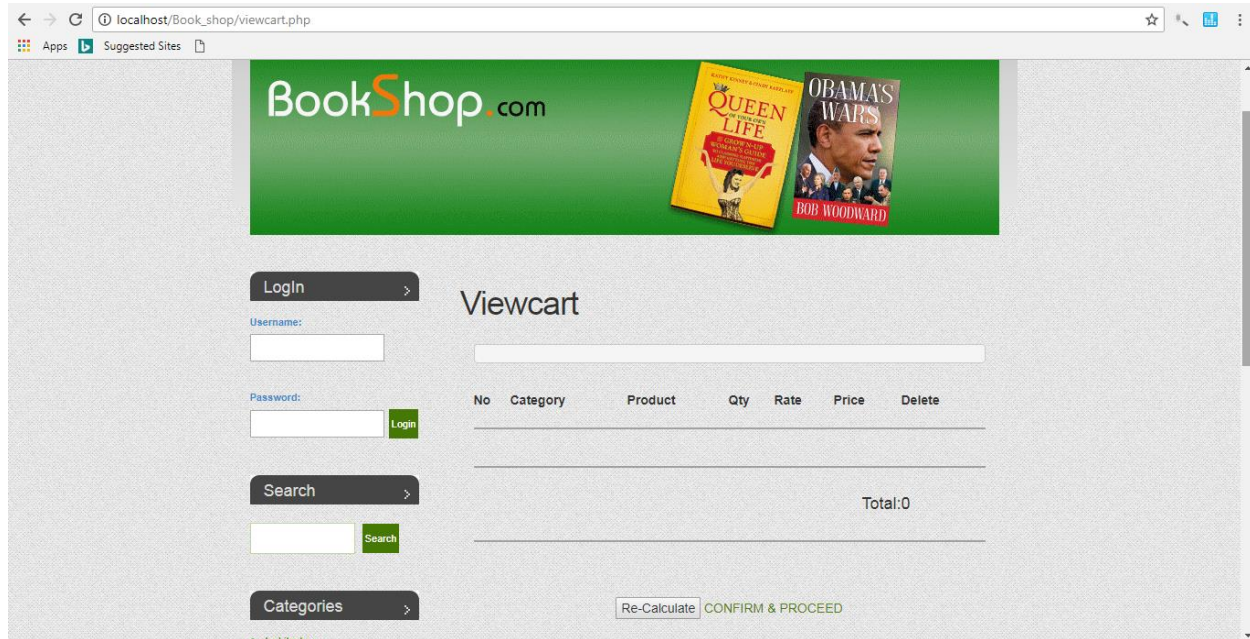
localhost/Book_shop/viewcart.php

Apps Suggested Sites

BookShop.com

KATHY KINNEY & CINDY RATZLAFF
QUEEN OF YOUR OWN LIFE
THE GROWN-UP WOMAN'S GUIDE

OBAMA'S WARS
BOB WOODWARD

LogIn

Username:

Password:

Login

Search

Search

Categories

Viewcart

| No | Category | Product | Qty | Rate | Price | Delete |
|---|---|---|---|---|---|---|

Total:0

Re-Calculate CONFIRM & PROCEED